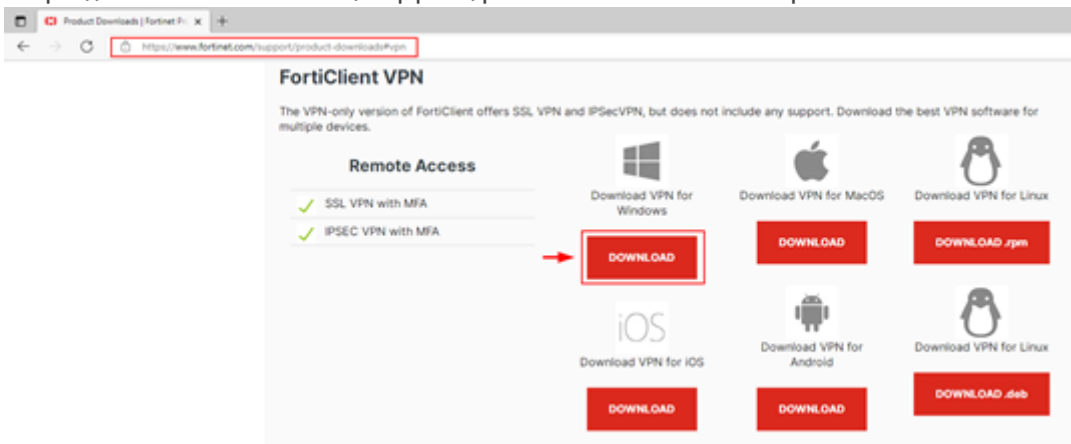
Product Downloads | Fortinet Pr ×

https://www.fortinet.com/support/product-downloads#vpn

FortiClient VPN

The VPN-only version of FortiClient offers SSL VPN and IPSecVPN, but does not include any support. Download the best VPN software for multiple devices.

Remote Access

SSL VPN with MFA

IPSEC VPN with MFA

Download VPN for Windows

DOWNLOAD

Download VPN for MacOS

DOWNLOAD

Download VPN for Linux

DOWNLOAD .rpm

iOS

Download VPN for iOS

DOWNLOAD

Download VPN for Android

DOWNLOAD

Download VPN for Linux

DOWNLOAD .deb